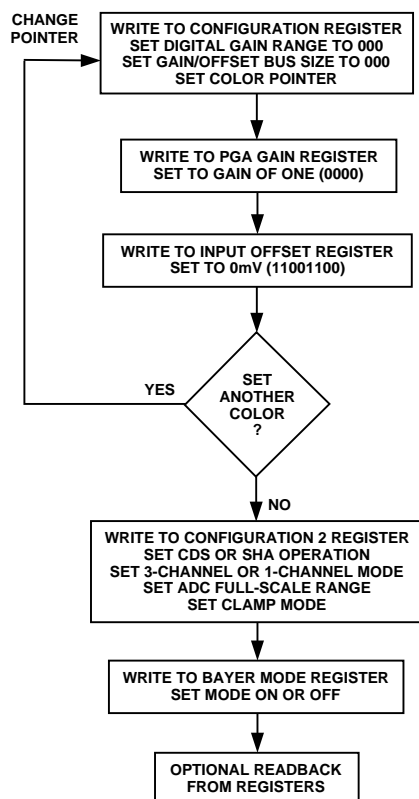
CHANGE POINTER

WRITE TO CONFIGURATION REGISTER
SET DIGITAL GAIN RANGE TO 000
SET GAIN/OFFSET BUS SIZE TO 000
SET COLOR POINTER

WRITE TO PGA GAIN REGISTER
SET TO GAIN OF ONE (0000)

WRITE TO INPUT OFFSET REGISTER
SET TO 0mV (11001100)

YES

SET ANOTHER COLOR ?

NO

WRITE TO CONFIGURATION 2 REGISTER
SET CDS OR SHA OPERATION
SET 3-CHANNEL OR 1-CHANNEL MODE
SET ADC FULL-SCALE RANGE
SET CLAMP MODE

WRITE TO BAYER MODE REGISTER
SET MODE ON OR OFF

OPTIONAL READBACK
FROM REGISTERS